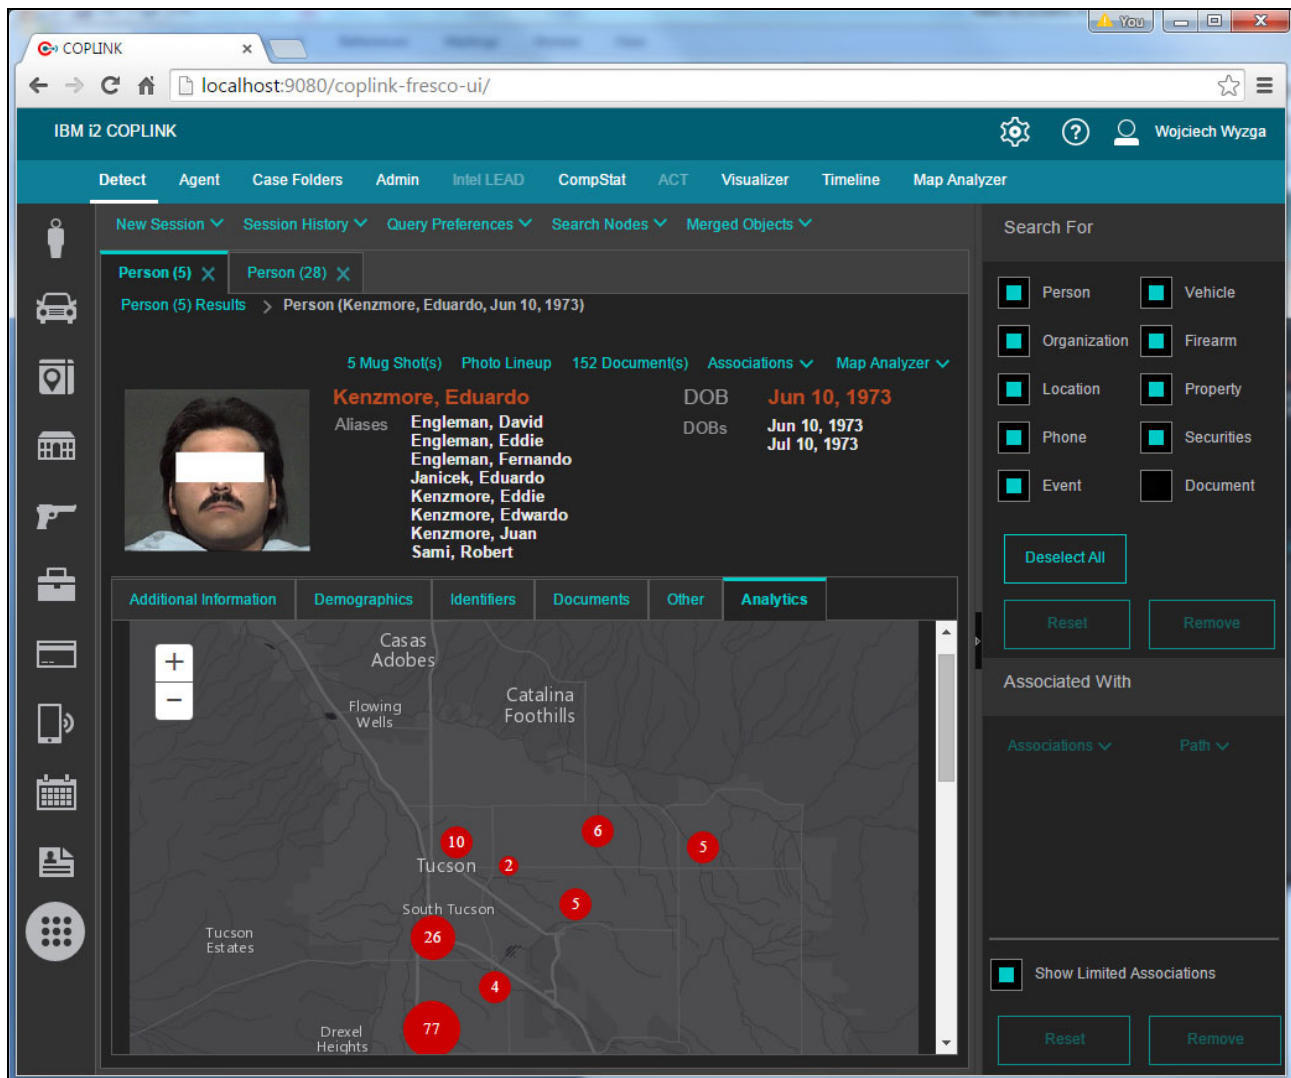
You

COPLINK ×

localhost:9080/coplink-fresco-ui/

IBM i2 COPLINK

Wojciech Wyzga

Detect Agent Case Folders Admin Intel LEAD CompStat ACT Visualizer Timeline Map Analyzer

New Session Session History Query Preferences Search Nodes Merged Objects

Person (5) × Person (28) ×

Person (5) Results > Person (Kenzmore, Eduardo, Jun 10, 1973)

5 Mug Shot(s) Photo Lineup 152 Document(s) Associations Map Analyzer

Kenzmore, Eduardo

Aliases Engleman, David
Engleman, Eddie
Engleman, Fernando
Janicek, Eduardo
Kenzmore, Eddie
Kenzmore, Edwardo
Kenzmore, Juan
Sami, Robert

DOB Jun 10, 1973

DOBs Jun 10, 1973
Jul 10, 1973

Additional Information Demographics Identifiers Documents Other Analytics

+
−

Casas Adobes

Flowing Wells

Catalina Foothills

10 6 5

Tucson 2

5

South Tucson

26

Tucson Estates

4

77

Drexel Heights

Search For

Person Vehicle
Organization Firearm
Location Property
Phone Securities
Event Document

Deselect All

Reset Remove

Associated With

Associations Path

Show Limited Associations

Reset Remove